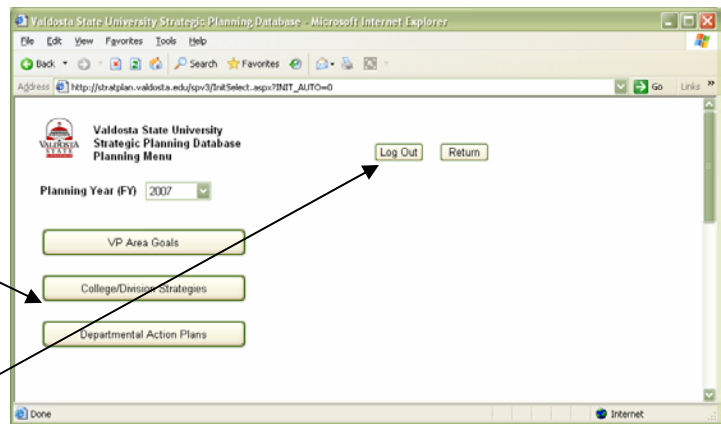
Valdosta State University Strategic Planning Database - Microsoft Internet Explorer

File Edit View Favorites Tools Help

Back Search Favorites

Address http://stratplan.valdosta.edu/spv3/InitSelect.aspx?INIT_AUTO=0 Go Links

VALDOSTA STATE

Valdosta State University
Strategic Planning Database
Planning Menu

Log Out Return

Planning Year (FY) 2007

VP Area Goals

College/Division Strategies

Departmental Action Plans

Done Internet